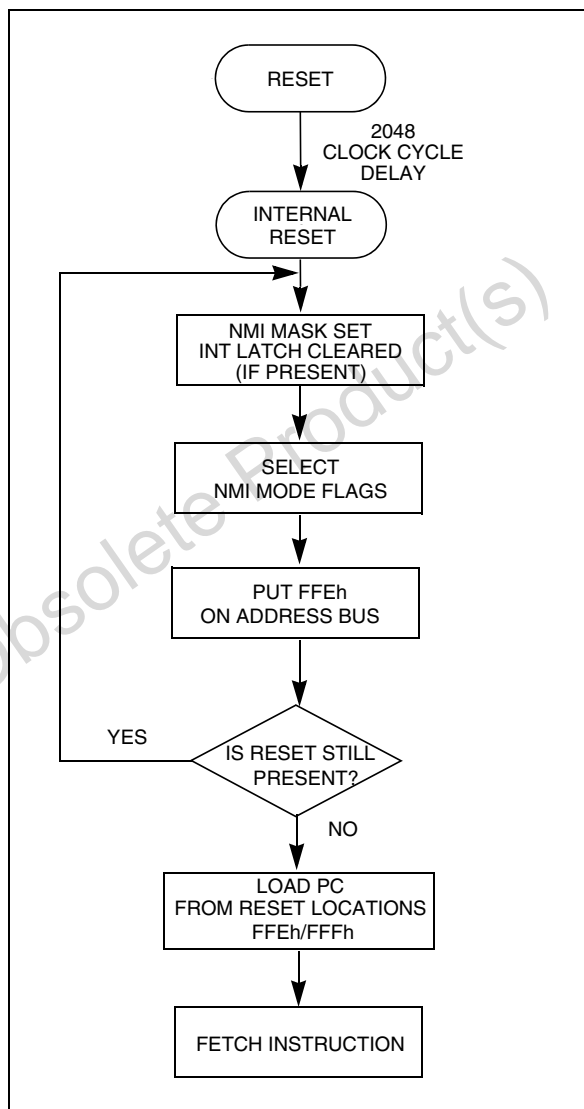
RESET

2048 CLOCK CYCLE DELAY

INTERNAL RESET

NMI MASK SET INT LATCH CLEARED (IF PRESENT)

SELECT NMI MODE FLAGS

PUT FFEh ON ADDRESS BUS

YES

IS RESET STILL PRESENT?

NO

LOAD PC FROM RESET LOCATIONS FFEh/FFFh

FETCH INSTRUCTION

Obsolete Product(s)